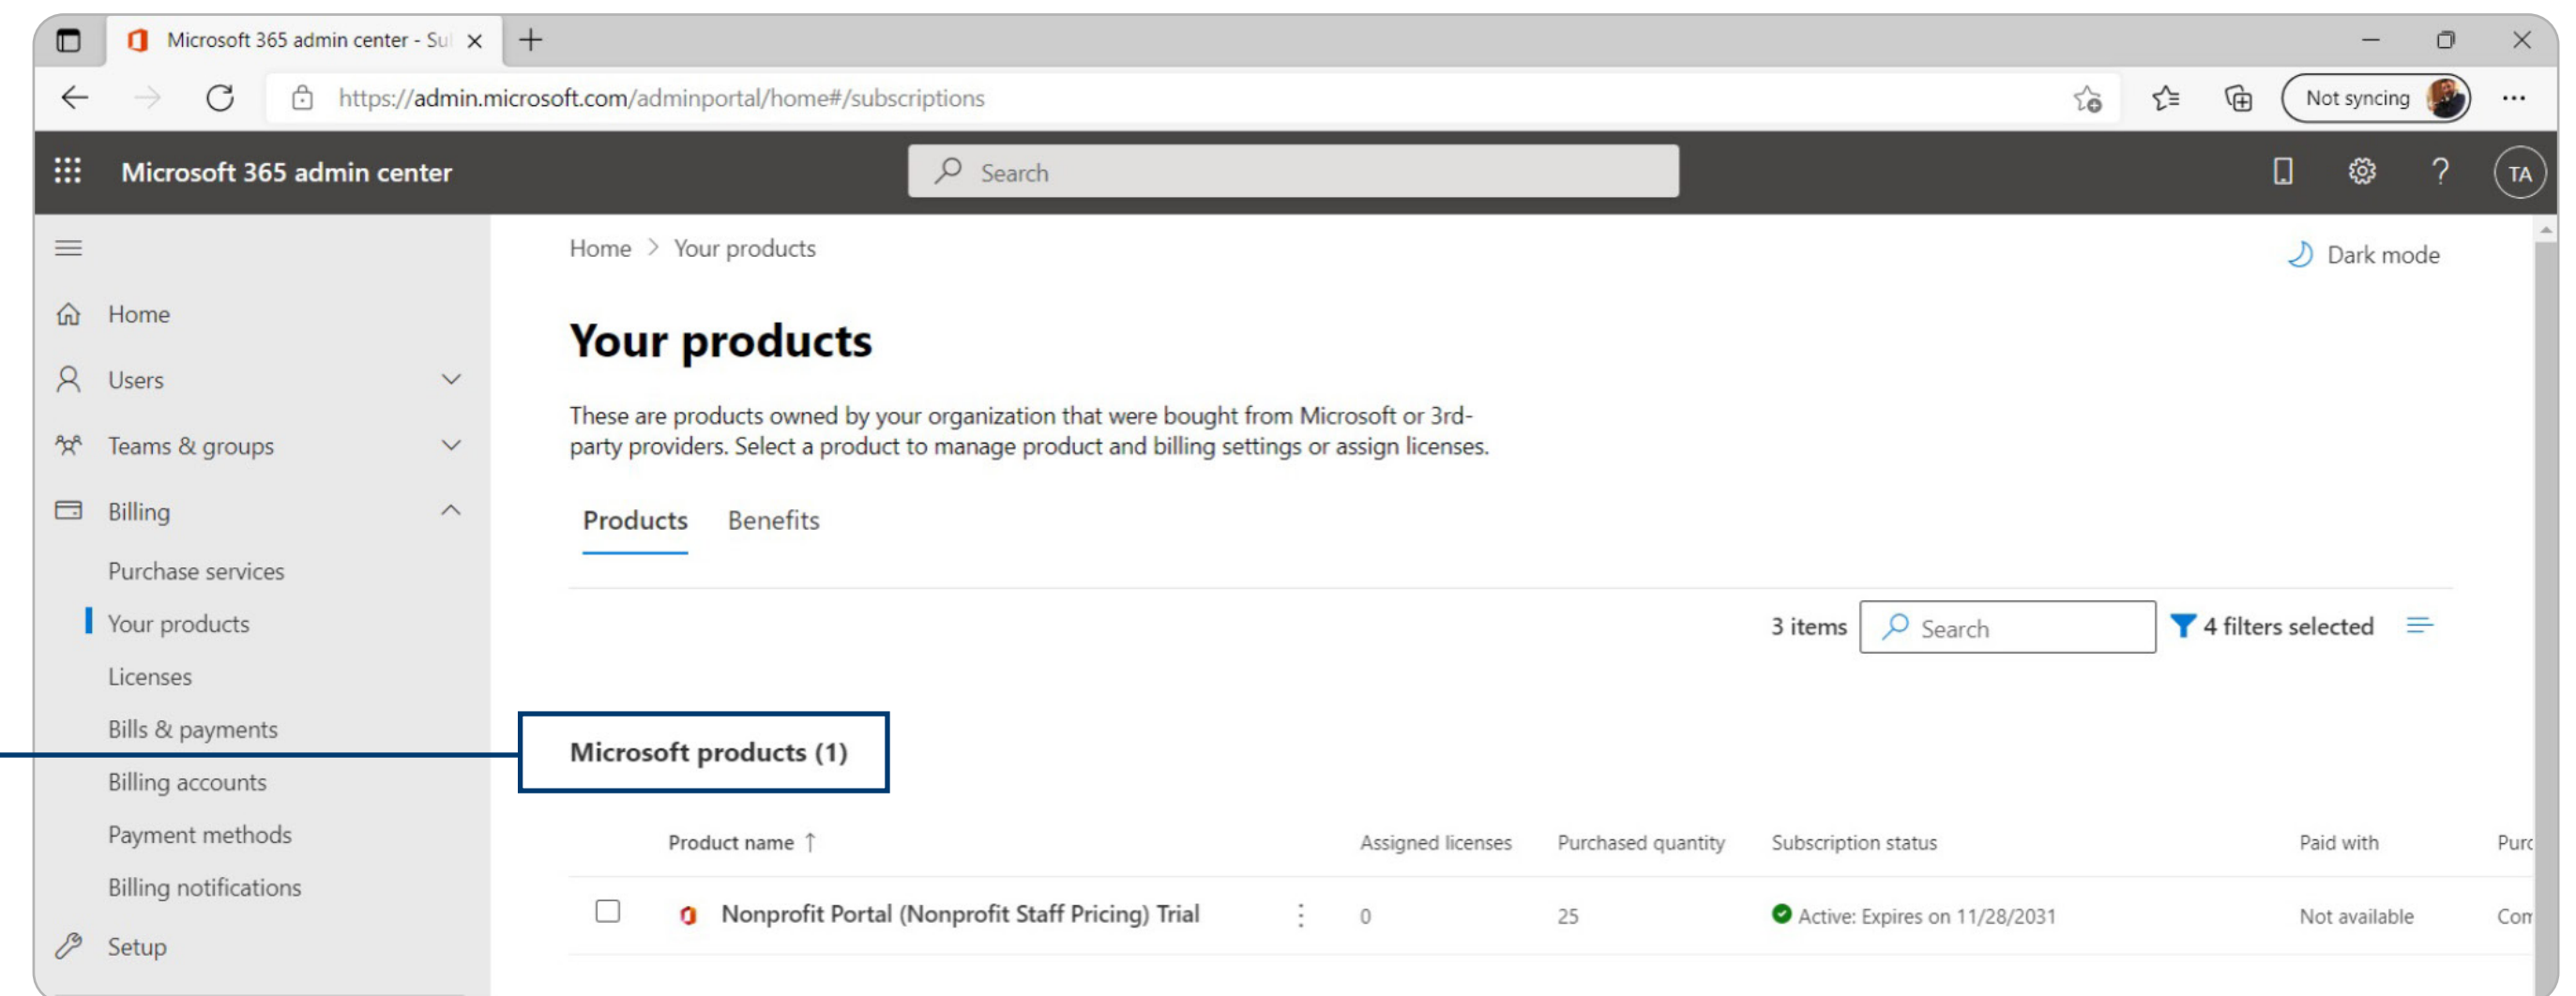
Microsoft 365 admin center - Su

https://admin.microsoft.com/adminportal/home#/subscriptions

Not syncing

Microsoft 365 admin center

Search

TA

Home

Users

Teams & groups

Billing

Purchase services

Your products

Licenses

Bills & payments

Billing accounts

Payment methods

Billing notifications

Setup

Home > Your products

Dark mode

Your products

These are products owned by your organization that were bought from Microsoft or 3rd-party providers. Select a product to manage product and billing settings or assign licenses.

Products Benefits

3 items Search 4 filters selected

Microsoft products (1)

| | Product name ↑ | | Assigned licenses | Purchased quantity | Subscription status | Paid with | Purc |
|---|---|---|---|---|---|---|---|
| | Nonprofit Portal (Nonprofit Staff Pricing) Trial | ⋮ | 0 | 25 | Active: Expires on 11/28/2031 | Not available | Con |